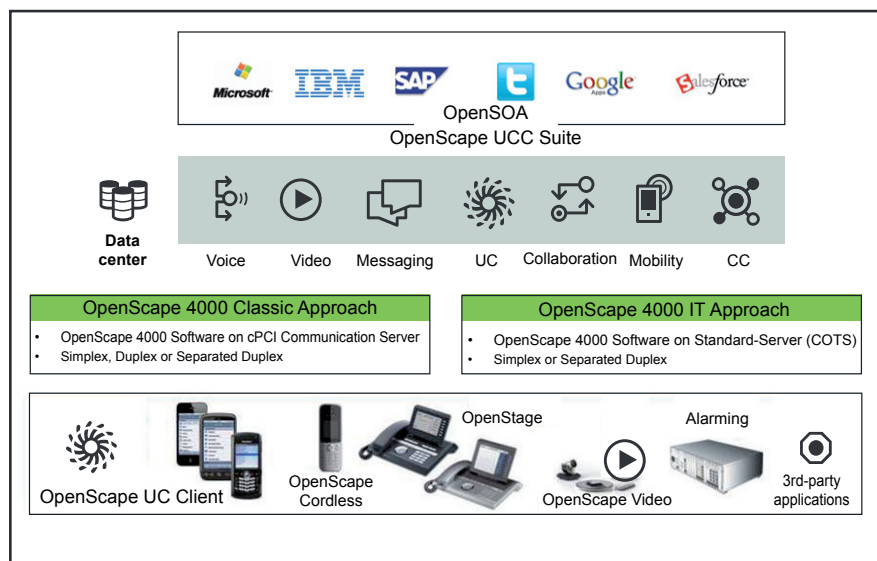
Microsoft IBM SAP Google salesforce

OpenSOA

OpenScape UCC Suite

Data center

Voice Video Messaging UC Collaboration Mobility CC

OpenScape 4000 Classic Approach

- OpenScape 4000 Software on cPCI Communication Server
- Simplex, Duplex or Separated Duplex

OpenScape 4000 IT Approach

- OpenScape 4000 Software on Standard-Server (COTS)
- Simplex or Separated Duplex

OpenScape UC Client

OpenScape Cordless

OpenStage

OpenScape Video

Alarming

3rd-party applications